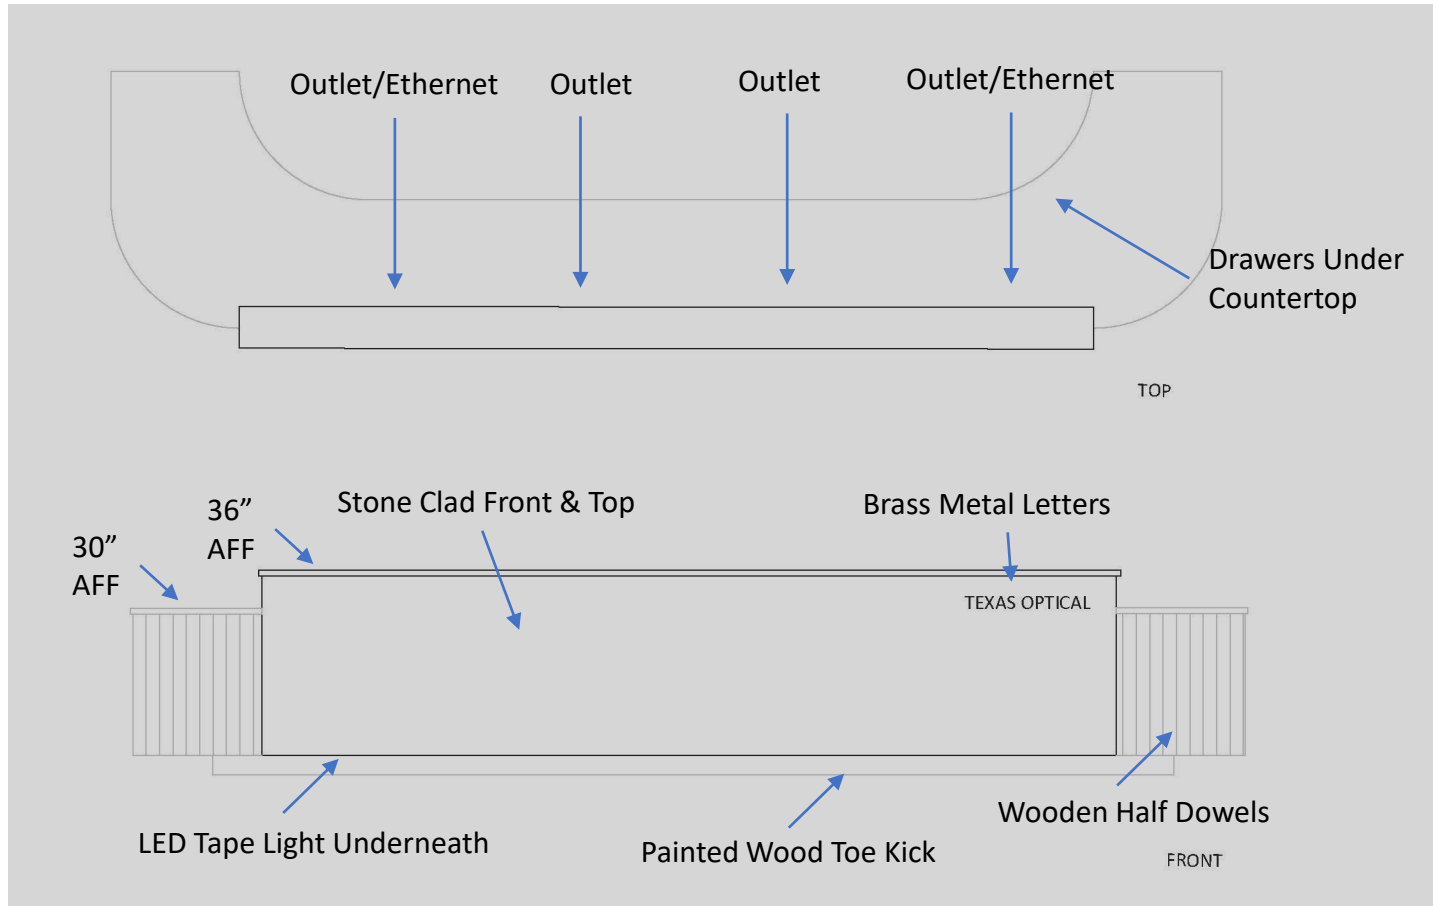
Outlet/Ethernet Outlet Outlet Outlet/Ethernet

Drawers Under Countertop

TOP

36” AFF

30” AFF

Stone Clad Front & Top

Brass Metal Letters

TEXAS OPTICAL

LED Tape Light Underneath

Painted Wood Toe Kick

Wooden Half Dowels

FRONT